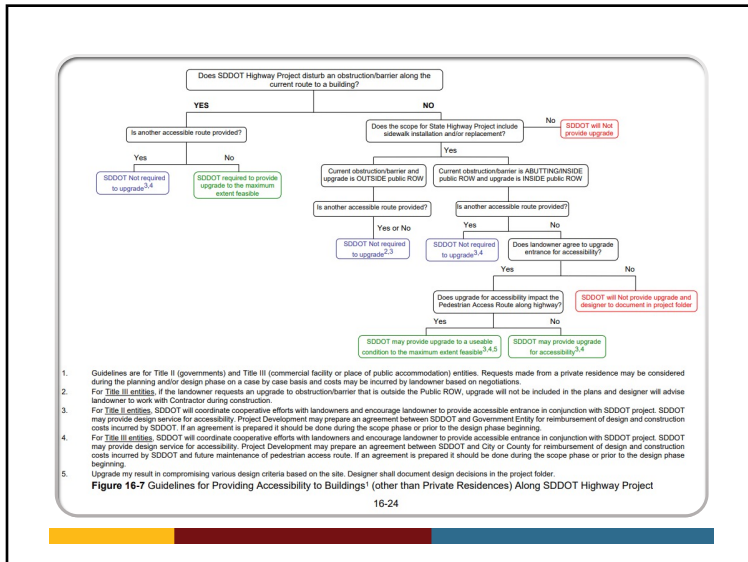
Does SDDOT Highway Project disturb an obstruction/barrier along the current route to a building?

YES

NO

Is another accessible route provided?

Yes

No

SDDOT Not required to upgrade$^{3,4}$

SDDOT required to provide upgrade to the maximum extent feasible

Does the scope for State Highway Project include sidewalk installation and/or replacement?

No

SDDOT will Not provide upgrade

Yes

Current obstruction/barrier and upgrade is OUTSIDE public ROW

Current obstruction/barrier is ABUTTING/INSIDE public ROW and upgrade is INSIDE public ROW

Is another accessible route provided?

Yes or No

SDDOT Not required to upgrade$^{2,3}$

Is another accessible route provided?

Yes

No

SDDOT Not required to upgrade$^{3,4}$

Does landowner agree to upgrade entrance for accessibility?

Yes

No

SDDOT will Not provide upgrade and designer to document in project folder

Does upgrade for accessibility impact the Pedestrian Access Route along highway?

Yes

No

SDDOT may provide upgrade to a useable condition to the maximum extent feasible$^{3,4,5}$

SDDOT may provide upgrade for accessibility$^{3,4}$

1. Guidelines are for Title II (governments) and Title III (commercial facility or place of public accommodation) entities. Requests made from a private residence may be considered during the planning and/or design phase on a case by case basis and costs may be incurred by landowner based on negotiations.
2. For Title III entities, if the landowner requests an upgrade to obstruction/barrier that is outside the Public ROW, upgrade will not be included in the plans and designer will advise landowner to work with Contractor during construction.
3. For Title II entities, SDDOT will coordinate cooperative efforts with landowners and encourage landowner to provide accessible entrance in conjunction with SDDOT project. SDDOT may provide design service for accessibility. Project Development may prepare an agreement between SDDOT and Government Entity for reimbursement of design and construction costs incurred by SDDOT. If an agreement is prepared it should be done during the scope phase or prior to the design phase beginning.
4. For Title III entities, SDDOT will coordinate cooperative efforts with landowners and encourage landowner to provide accessible entrance in conjunction with SDDOT project. SDDOT may provide design service for accessibility. Project Development may prepare an agreement between SDDOT and City or County for reimbursement of design and construction costs incurred by SDDOT and future maintenance of pedestrian access route. If an agreement is prepared it should be done during the scope phase or prior to the design phase beginning.
5. Upgrade my result in compromising various design criteria based on the site. Designer shall document design decisions in the project folder.

Figure 16-7 Guidelines for Providing Accessibility to Buildings$^1$ (other than Private Residences) Along SDDOT Highway Project

16-24